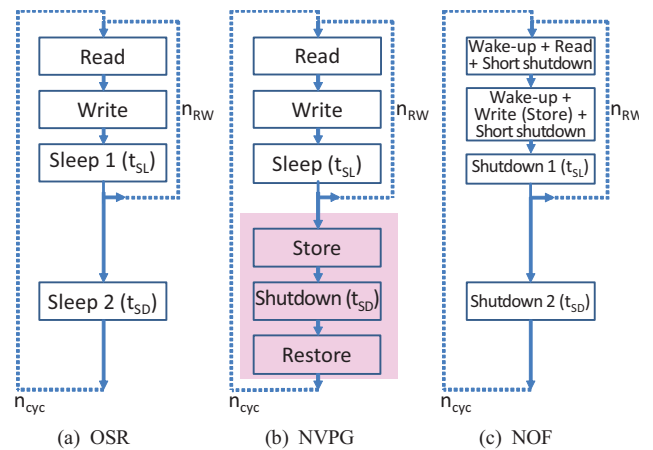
Read

Write

$n_{RW}$

Sleep 1 ($t_{SL}$)

Sleep 2 ($t_{SD}$)

$n_{cyc}$

(a) OSR

Read

Write

$n_{RW}$

Sleep ($t_{SL}$)

Store

Shutdown ($t_{SD}$)

Restore

$n_{cyc}$

(b) NVPG

Wake-up + Read + Short shutdown

Wake-up + Write (Store) + Short shutdown

$n_{RW}$

Shutdown 1 ($t_{SL}$)

Shutdown 2 ($t_{SD}$)

$n_{cyc}$

(c) NOF